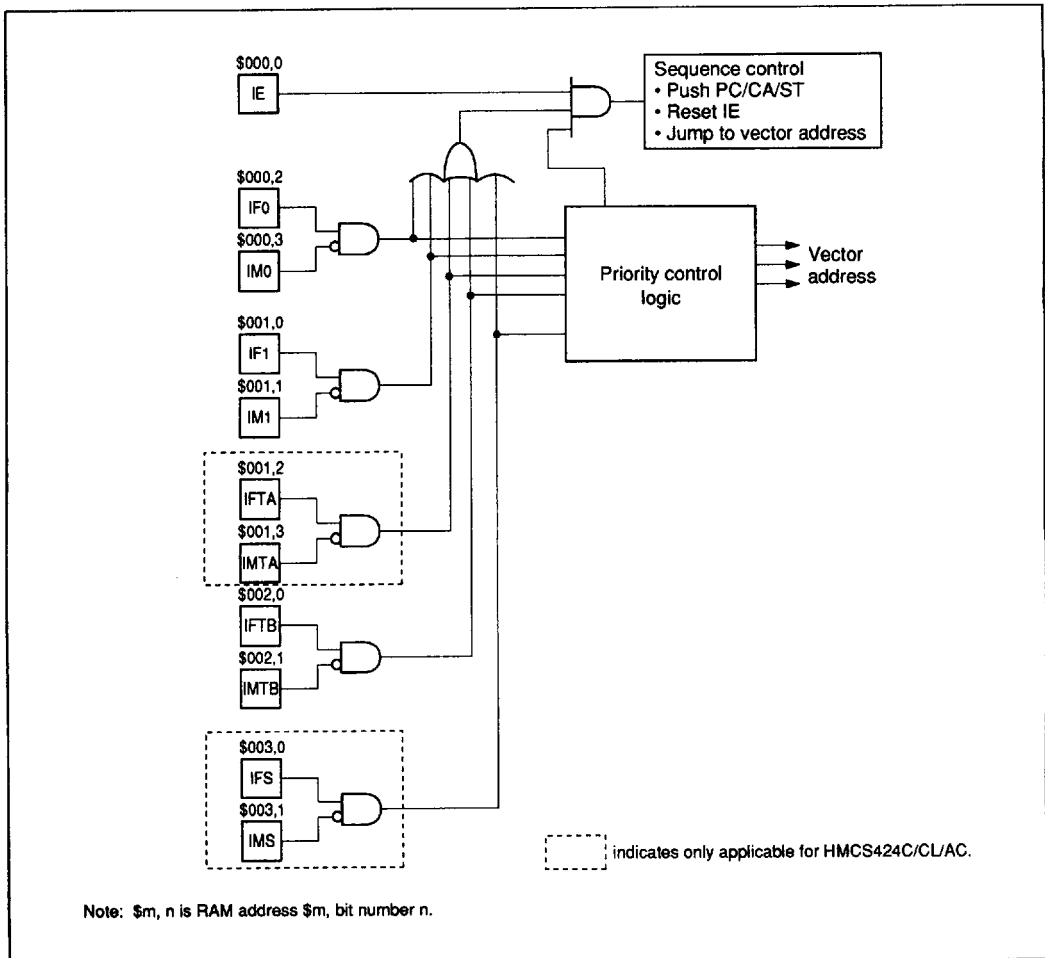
\$000,0
IE

Sequence control
• Push PC/CA/ST
• Reset IE
• Jump to vector address

\$000,2
IF0
\$000,3
IM0

Priority control logic

Vector address

\$001,0
IF1
\$001,1
IM1

\$001,2
IFTA
\$001,3
IMTA

\$002,0
IFTB
\$002,1
IMTB

\$003,0
IFS
\$003,1
IMS

indicates only applicable for HMCS424C/CL/AC.

Note: \$m, n is RAM address \$m, bit number n.